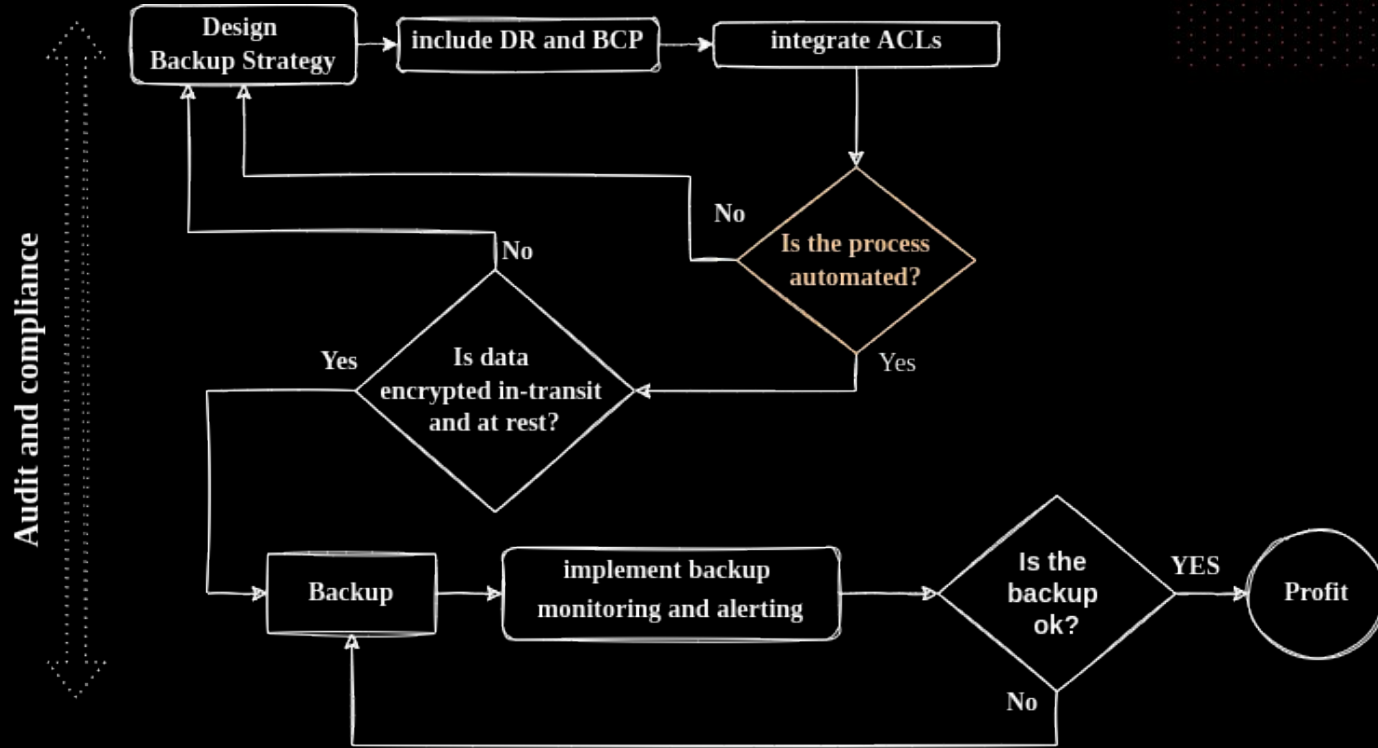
Audit and compliance

Design Backup Strategy

include DR and BCP

integrate ACLs

No

Is the process automated?

No

Yes

Yes

Is data encrypted in-transit and at rest?

Backup

implement backup monitoring and alerting

Is the backup ok?

YES

Profit

No